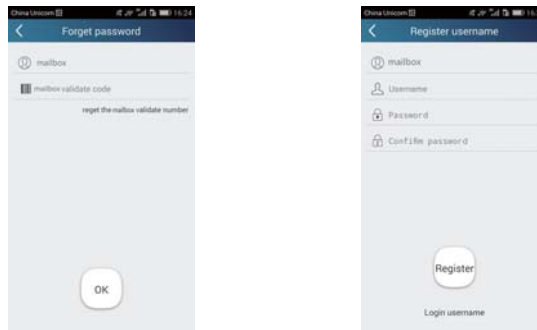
China Unicom
16:24
Forget password

mailbox

mailbox validate code

reget the mailbox validate number

OK

China Unicom
16:
Register username

mailbox

Username

Password

Confirm password

Register

Login username